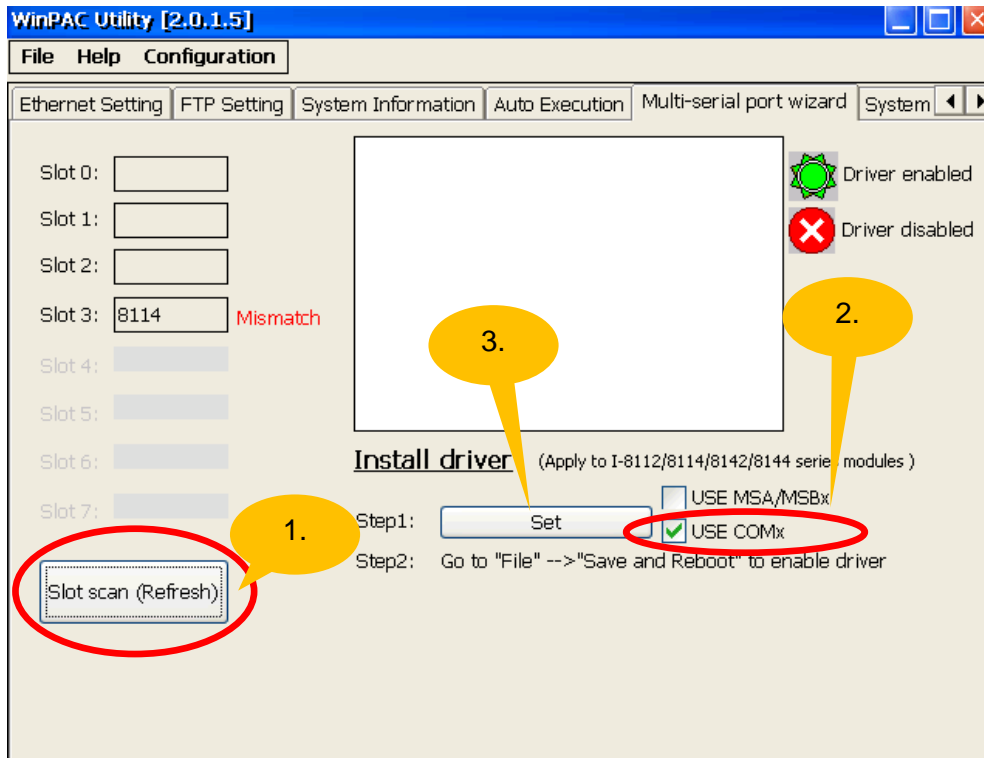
WinPAC Utility [2.0.1.5]

File Help Configuration

Ethernet Setting | FTP Setting | System Information | Auto Execution | Multi-serial port wizard | System

Slot 0:
Slot 1:
Slot 2:
Slot 3: 8114 Mismatch
Slot 4:
Slot 5:
Slot 6:
Slot 7:

Driver enabled
Driver disabled

3.

2.

Install driver (Apply to I-8112/8114/8142/8144 serie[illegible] modules )

Step1: Set

USE MSA/MSBx
USE COMx

Step2: Go to "File" -->"Save and Reboot" to enable driver

1.

Slot scan (Refresh)